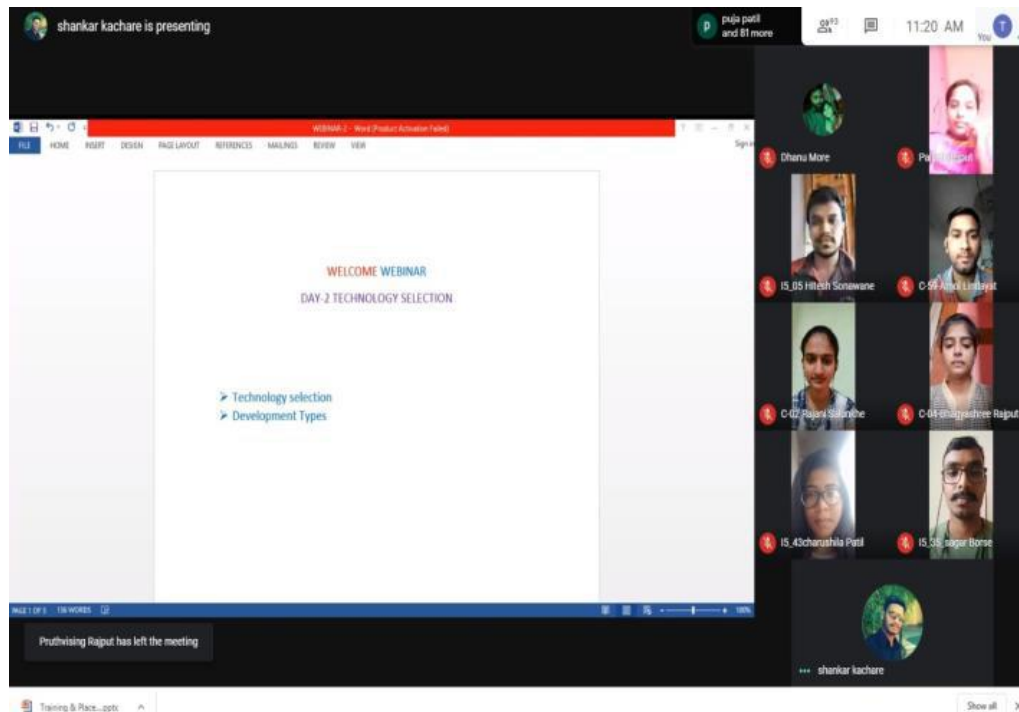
shankar kachare is presenting

puja patil and 81 more

83

11:20 AM

You

WEBINAR-2 - Word (Product Activation Failed)

FILE HOME INSERT DESIGN PAGE LAYOUT REFERENCES MAILINGS REVIEW VIEW

Sign in

WELCOME WEBINAR

DAY-2 TECHNOLOGY SELECTION

➢ Technology selection
➢ Development Types

PAGE 1 OF 5 156 WORDS

100%

Dhanu More

Pa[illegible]

I5_05 Hitesh Sonawane

C-59 Amol Limbayat

C-02 Rajani Salunke

C-04 Bhagyashree Rajput

I5_43charushila Patil

I5_35_sagar Borse

shankar kachare

Pruthvising Rajput has left the meeting

Training & Place....pptx

Show all